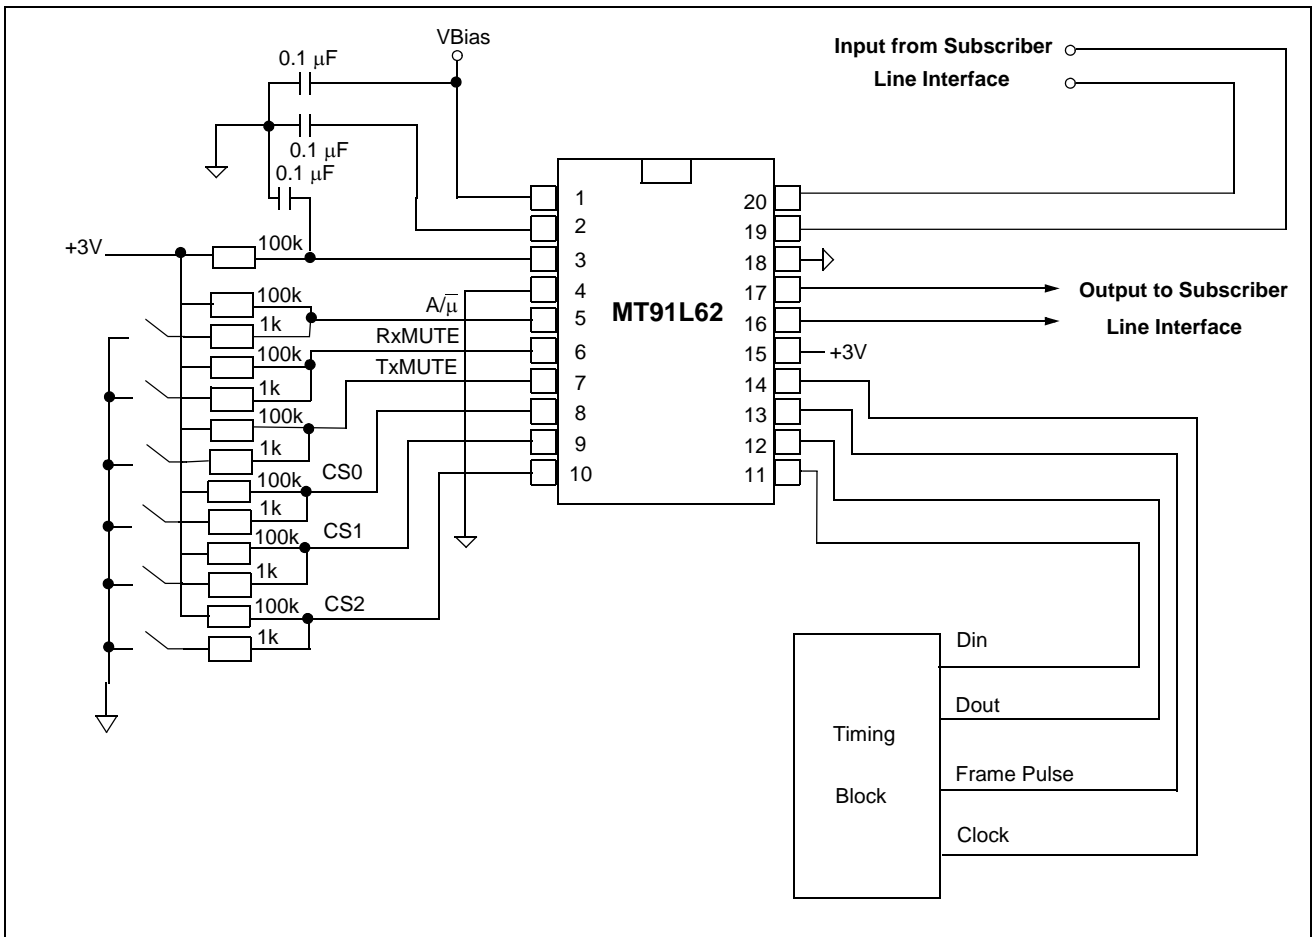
VBias
0.1 $\mu$F
0.1 $\mu$F
0.1 $\mu$F
Input from Subscriber
Line Interface
+3V
100k
100k
1k
100k
1k
100k
1k
100k
1k
100k
1k
100k
1k
$A/\overline{\mu}$
RxMUTE
TxMUTE
CS0
CS1
CS2
1
2
3
4
5
6
7
8
9
10
MT91L62
20
19
18
17
16
15
14
13
12
11
+3V
Output to Subscriber
Line Interface
Din
Dout
Timing
Block
Frame Pulse
Clock